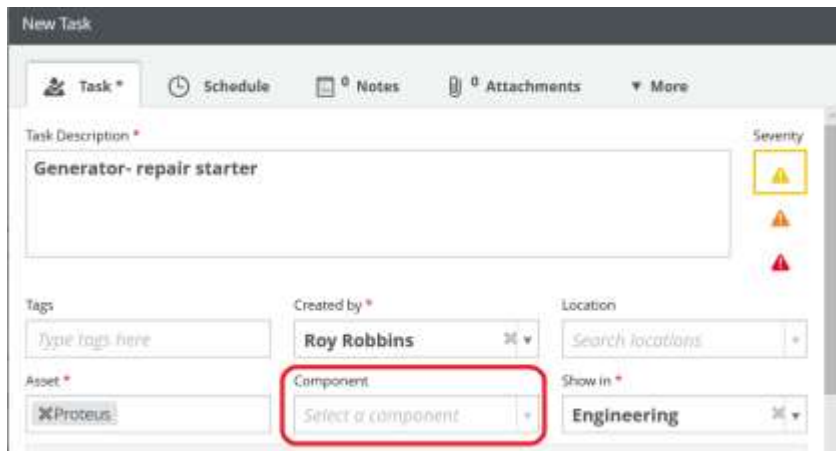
New Task

Task * Schedule 0 Notes 0 Attachments ▾ More

Task Description *

Generator- repair starter

Severity

Tags

Type tags here

Created by *

Roy Robbins

Location

Search locations

Asset *

✖Proteus

Component

Select a component

Show in *

Engineering